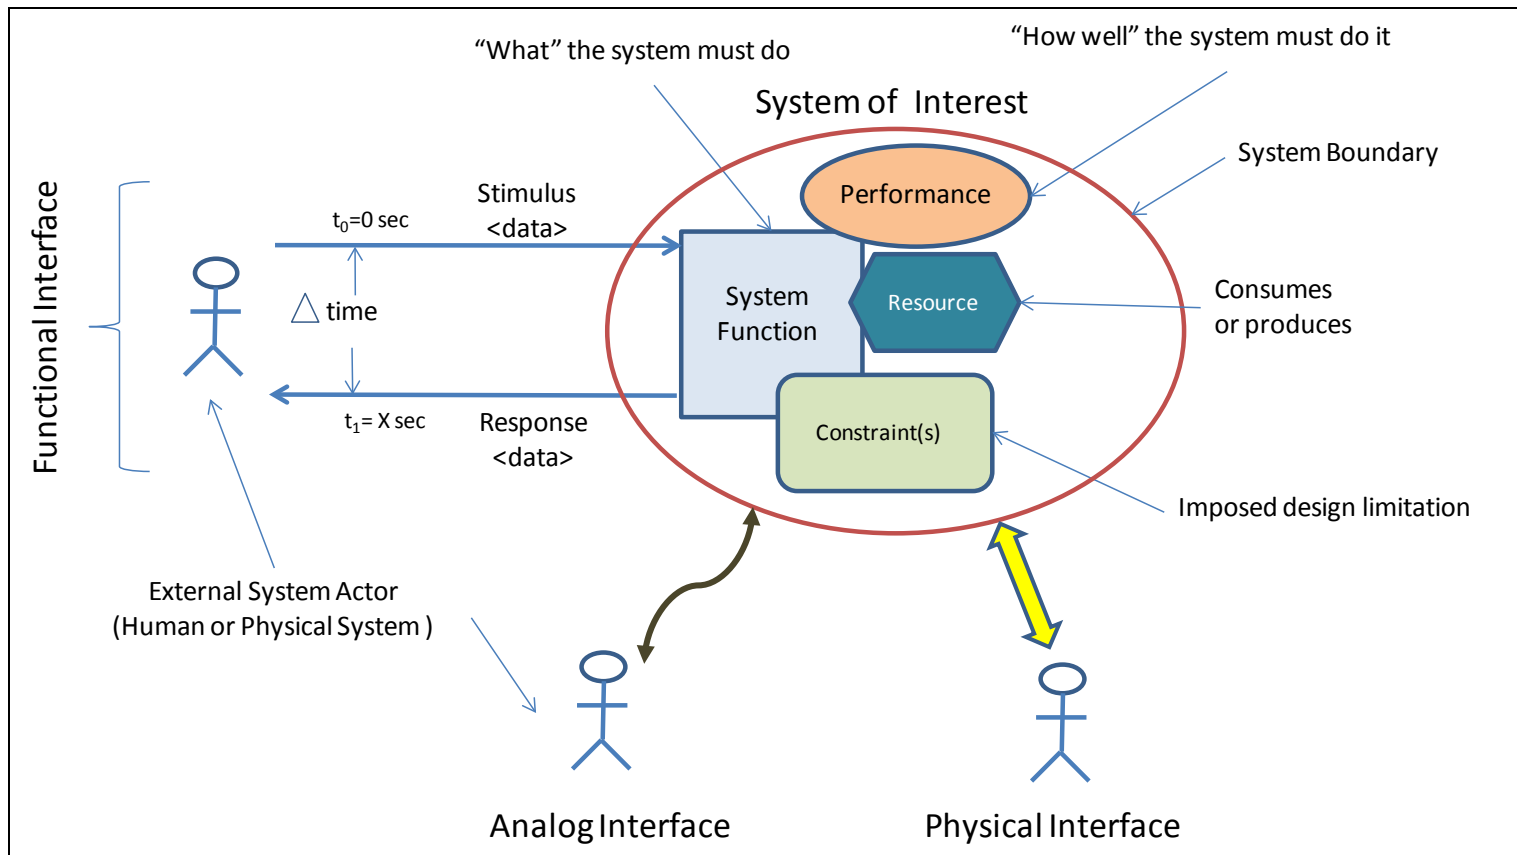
"What" the system must do

"How well" the system must do it

System of Interest

System Boundary

Functional Interface

Stimulus <data>

$t_0$=0 sec

Performance

System Function

Resource

Consumes or produces

$\triangle$ time

$t_1$= X sec

Response <data>

Constraint(s)

Imposed design limitation

External System Actor (Human or Physical System )

Analog Interface

Physical Interface